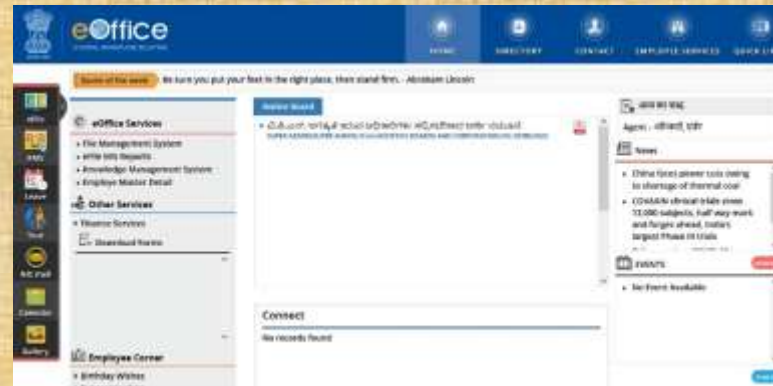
eOffice

HOME
DIRECTORY
CONTACT
EMPLOYEE SERVICES
QUICK LI

Quote of the week: Be sure you put your feet in the right place, then stand firm. - Abraham Lincoln

eFile
KMS
Leave
Tour
NIC mail
Calendar
Gallery

eOffice Services
• File Management System
• eFile MIS Reports
• Knowledge Management System
• Employee Master Detail

Other Services
• Finance Services
Download Forms

Employee Corner
• Birthday Wishes

Notice Board
• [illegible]
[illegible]

Connect
No records found

आज का शब्द
Agent - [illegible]

News
• China faces power cuts owing to shortage of thermal coal
• COVAXIN clinical trials cross 13,000 subjects, half way mark and forges ahead, India's largest Phase III trials

EVENTS
• No Event Available